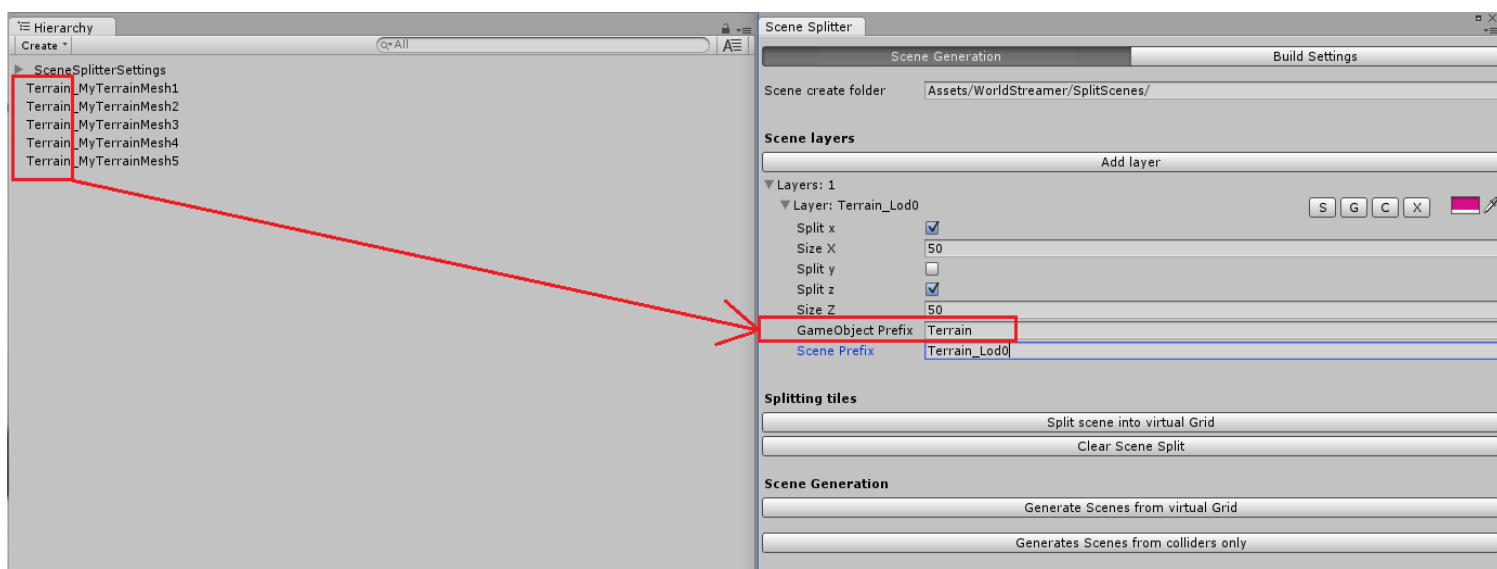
Hierarchy
Create
All

SceneSplitterSettings
Terrain_MyTerrainMesh1
Terrain_MyTerrainMesh2
Terrain_MyTerrainMesh3
Terrain_MyTerrainMesh4
Terrain_MyTerrainMesh5

Scene Splitter
Scene Generation
Build Settings

Scene create folder Assets/WorldStreamer/SplitScenes/

Scene layers
Add layer
Layers: 1
Layer: Terrain_Lod0
S G C X
Split x
Size X 50
Split y
Split z
Size Z 50
GameObject Prefix Terrain
Scene Prefix Terrain_Lod0

Splitting tiles
Split scene into virtual Grid
Clear Scene Split

Scene Generation
Generate Scenes from virtual Grid
Generates Scenes from colliders only